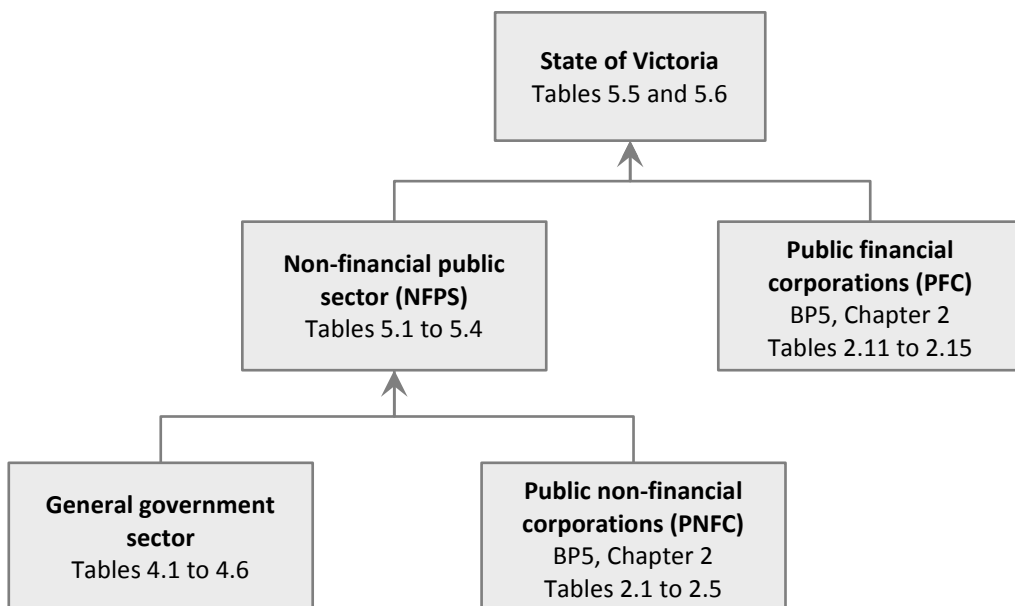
**State of Victoria**
Tables 5.5 and 5.6

**Non-financial public sector (NFPS)**
Tables 5.1 to 5.4

**Public financial corporations (PFC)**
BP5, Chapter 2
Tables 2.11 to 2.15

**General government sector**
Tables 4.1 to 4.6

**Public non-financial corporations (PNFC)**
BP5, Chapter 2
Tables 2.1 to 2.5